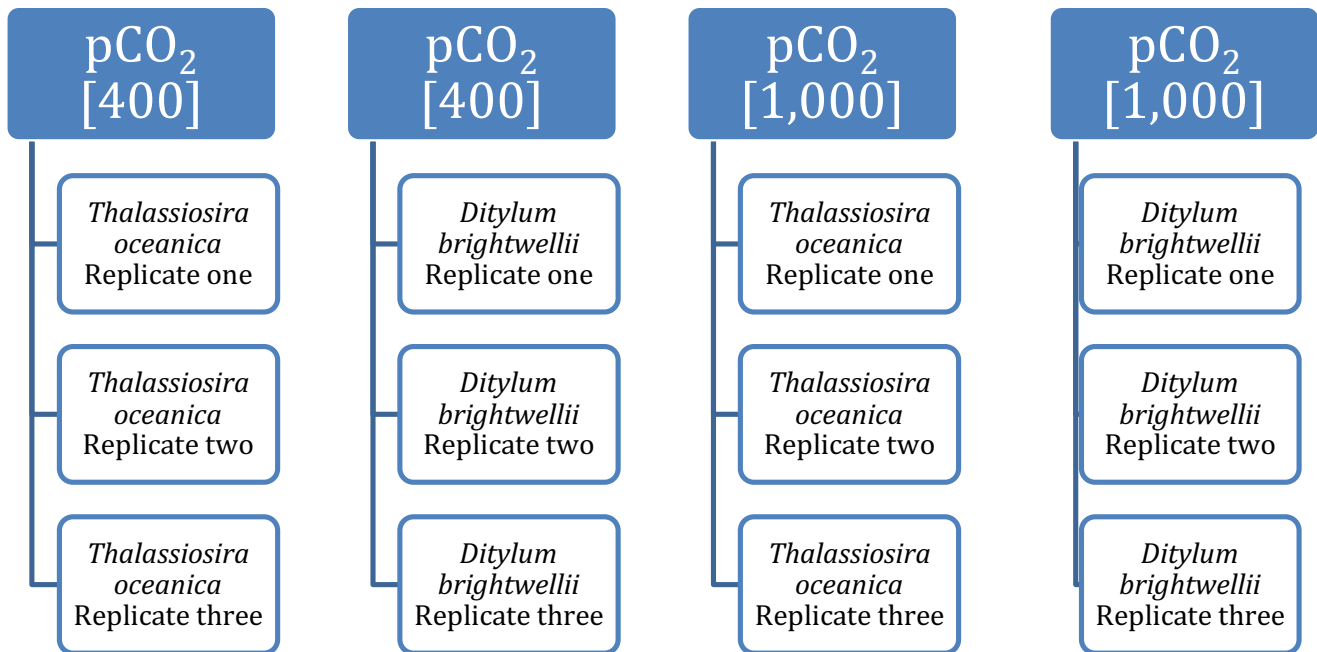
$pCO_2$ [400]

Thalassiosira oceanica Replicate one

Thalassiosira oceanica Replicate two

Thalassiosira oceanica Replicate three

$pCO_2$ [400]

Ditylum brightwellii Replicate one

Ditylum brightwellii Replicate two

Ditylum brightwellii Replicate three

$pCO_2$ [1,000]

Thalassiosira oceanica Replicate one

Thalassiosira oceanica Replicate two

Thalassiosira oceanica Replicate three

$pCO_2$ [1,000]

Ditylum brightwellii Replicate one

Ditylum brightwellii Replicate two

Ditylum brightwellii Replicate three